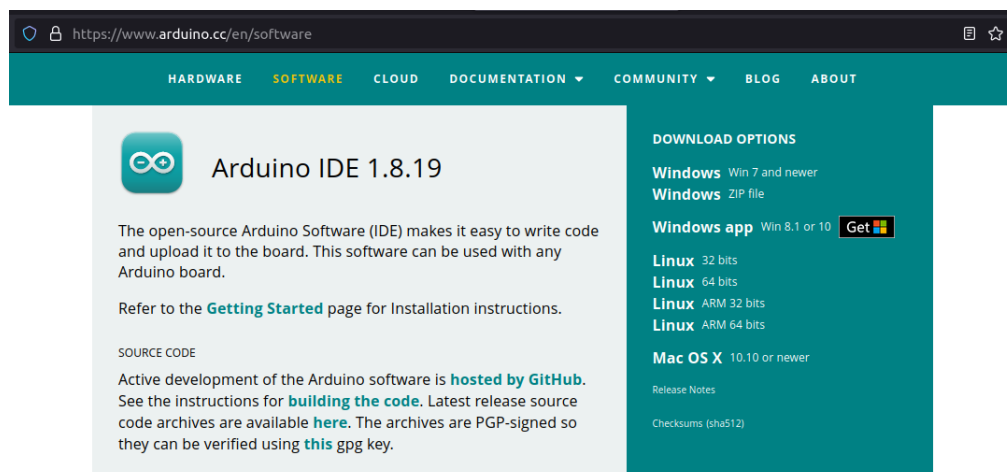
https://www.arduino.cc/en/software

HARDWARE SOFTWARE CLOUD DOCUMENTATION COMMUNITY BLOG ABOUT

Arduino IDE 1.8.19

The open-source Arduino Software (IDE) makes it easy to write code and upload it to the board. This software can be used with any Arduino board.

Refer to the Getting Started page for Installation instructions.

SOURCE CODE

Active development of the Arduino software is hosted by GitHub. See the instructions for building the code. Latest release source code archives are available here. The archives are PGP-signed so they can be verified using this gpg key.

DOWNLOAD OPTIONS

Windows Win 7 and newer
Windows ZIP file

Windows app Win 8.1 or 10 Get

Linux 32 bits
Linux 64 bits
Linux ARM 32 bits
Linux ARM 64 bits

Mac OS X 10.10 or newer

Release Notes

Checksums (sha512)